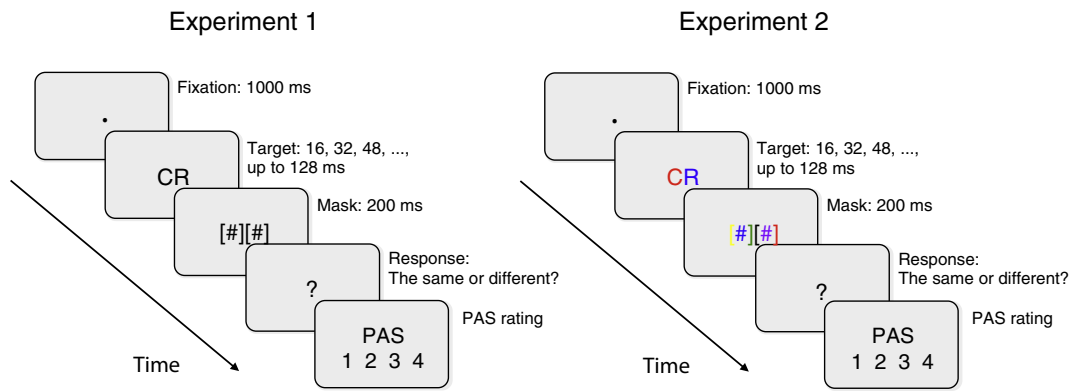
Experiment 1

Fixation: 1000 ms

Target: 16, 32, 48, ..., up to 128 ms

CR

Mask: 200 ms

[#][#]

Response: The same or different?

?

PAS rating

PAS
1 2 3 4

Time

Experiment 2

Fixation: 1000 ms

Target: 16, 32, 48, ..., up to 128 ms

CR

Mask: 200 ms

[#][#]

Response: The same or different?

?

PAS rating

PAS
1 2 3 4

Time